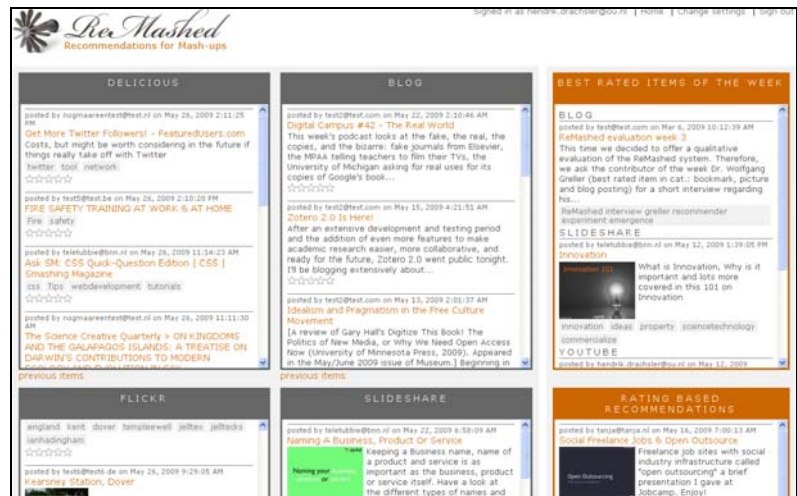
ReMashed
Recommendations for Mash-ups

Signed in as hendrik.drachsler@ou.nl | Home | Change settings | Sign out

DELICIOUS

posted by nogmaareentest@test.nl on May 26, 2009 2:11:25 PM
Get More Twitter Followers! - FeaturedUsers.com
Costs, but might be worth considering in the future if things really take off with Twitter
twitter tool network

posted by test5@test.be on May 26, 2009 2:10:20 PM
FIRE SAFETY TRAINING AT WORK & AT HOME
Fire safety

posted by teletubbie@bnn.nl on May 26, 2009 11:14:23 AM
Ask SM: CSS Quick-Question Edition | CSS | Smashing Magazine
css Tips webdevelopment tutorials

posted by nogmaareentest@test.nl on May 26, 2009 11:11:30 AM
The Science Creative Quarterly » ON KINGDOMS AND THE GALAPAGOS ISLANDS: A TREATISE ON DARWIN'S CONTRIBUTIONS TO MODERN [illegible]

previous items

BLOG

posted by test2@test.com on May 22, 2009 2:10:46 AM
Digital Campus #42 – The Real World
This week's podcast looks at the fake, the real, the copies, and the bizarre: fake journals from Elsevier, the MPAA telling teachers to film their TVs, the University of Michigan asking for real uses for its copies of Google's book...

posted by test2@test.com on May 15, 2009 4:21:51 AM
Zotero 2.0 Is Here!
After an extensive development and testing period and the addition of even more features to make academic research easier, more collaborative, and ready for the future, Zotero 2.0 went public tonight. I'll be blogging extensively about...

posted by test2@test.com on May 13, 2009 2:01:37 AM
Idealism and Pragmatism in the Free Culture Movement
[A review of Gary Hall's Digitize This Book! The Politics of New Media, or Why We Need Open Access Now (University of Minnesota Press, 2009). Appeared in the May/June 2009 issue of Museum.] Beginning in

previous items

BEST RATED ITEMS OF THE WEEK

BLOG
posted by test@test.com on May 6, 2009 10:12:39 AM
ReMashed evaluation week 3
This time we decided to offer a qualitative evaluation of the ReMashed system. Therefore, we ask the contributor of the week Dr. Wolfgang Greller (best rated item in cat.: bookmark, picture and blog posting) for a short interview regarding his...
ReMashed interview greller recommender experiment emergence

SLIDESHARE
posted by teletubbie@bnn.nl on May 12, 2009 1:39:05 PM
Innovation
Innovation 101
What is Innovation, Why is it important and lots more covered in this 101 on Innovation
innovation ideas property sciencetechnology commercialize

YOUTUBE
posted by hendrik.drachsler@ou.nl on May 12, 2009

FLICKR

england kent dover templeewell jeltex jeltocks ianhadingham

posted by test6@test6.de on May 26, 2009 9:29:05 AM
Kearsney Station, Dover

SLIDESHARE

posted by teletubbie@bnn.nl on May 22, 2009 6:58:09 AM
Naming A Business, Product Or Service
Naming your business, product or service
Keeping a Business name, name of a product and service is as important as the business, product or service itself. Have a look at the different types of names and

RATING BASED RECOMMENDATIONS

posted by tanja@tanja.nl on May 16, 2009 7:00:13 AM
Social Freelance Jobs & Open Outsource
Open Outsourcing
Freelance job sites with social industry infrastructure called "open outsourcing" a brief presentation I gave at Jobcamp. Enjoy!